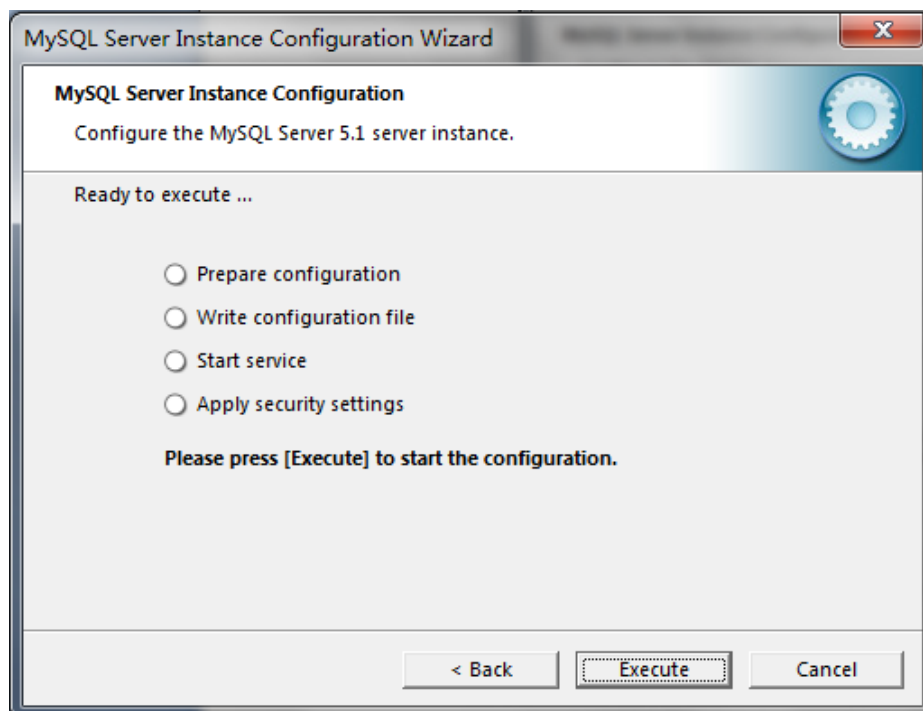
MySQL Server Instance Configuration Wizard

MySQL Server Instance Configuration

Configure the MySQL Server 5.1 server instance.

Ready to execute ...

Prepare configuration

Write configuration file

Start service

Apply security settings

Please press [Execute] to start the configuration.

< Back

Execute

Cancel